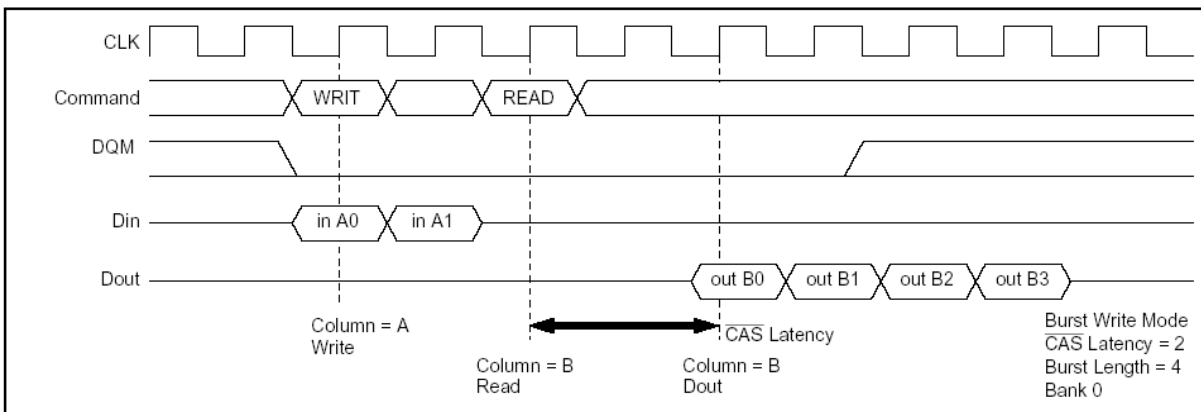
CLK
Command
WRIT
READ
DQM
Din
in A0
in A1
Dout
out B0
out B1
out B2
out B3

Column = A
Write

$\overline{CAS}$ Latency

Column = B
Read

Column = B
Dout

Burst Write Mode
$\overline{CAS}$ Latency = 2
Burst Length = 4
Bank 0